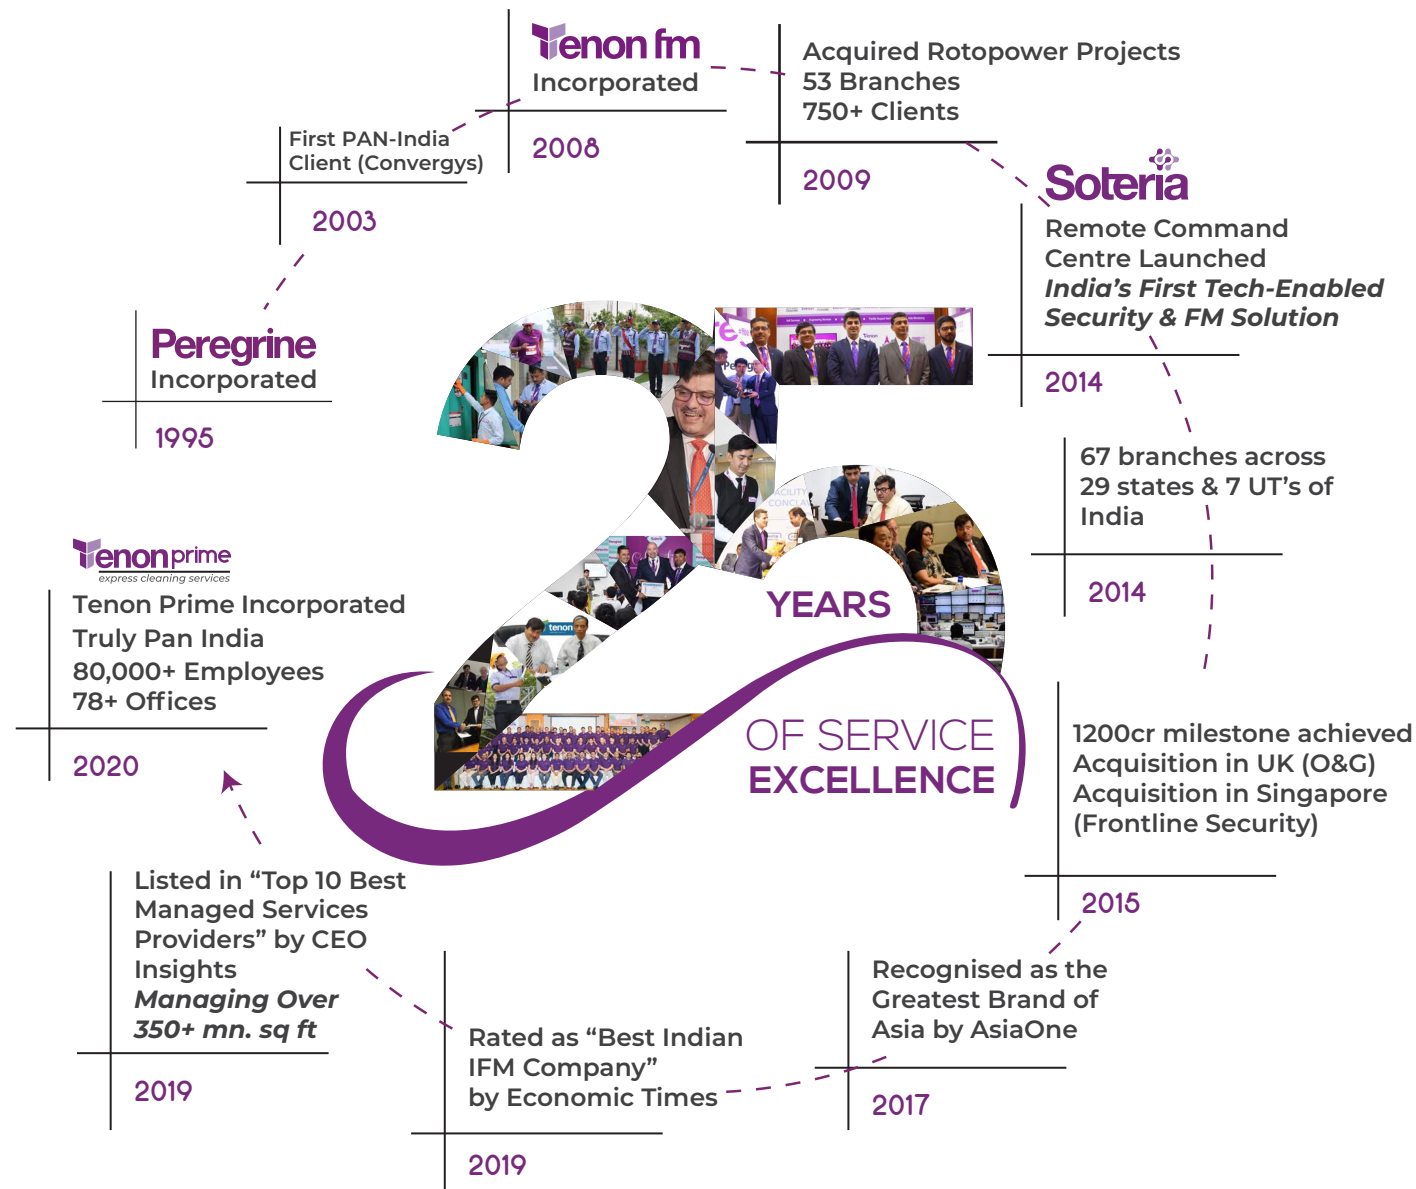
Peregrine
Incorporated

1995

First PAN-India Client (Convergys)

2003

Tenon fm
Incorporated

2008

Acquired Rotopower Projects
53 Branches
750+ Clients

2009

Soteria
Remote Command Centre Launched
*India's First Tech-Enabled Security & FM Solution*

2014

67 branches across 29 states & 7 UT's of India

2014

1200cr milestone achieved
Acquisition in UK (O&G)
Acquisition in Singapore (Frontline Security)

2015

Recognised as the Greatest Brand of Asia by AsiaOne

2017

Rated as "Best Indian IFM Company" by Economic Times

2019

Listed in "Top 10 Best Managed Services Providers" by CEO Insights
*Managing Over 350+ mn. sq ft*

2019

Tenon prime
express cleaning services
Tenon Prime Incorporated
Truly Pan India
80,000+ Employees
78+ Offices

2020

25 YEARS OF SERVICE EXCELLENCE